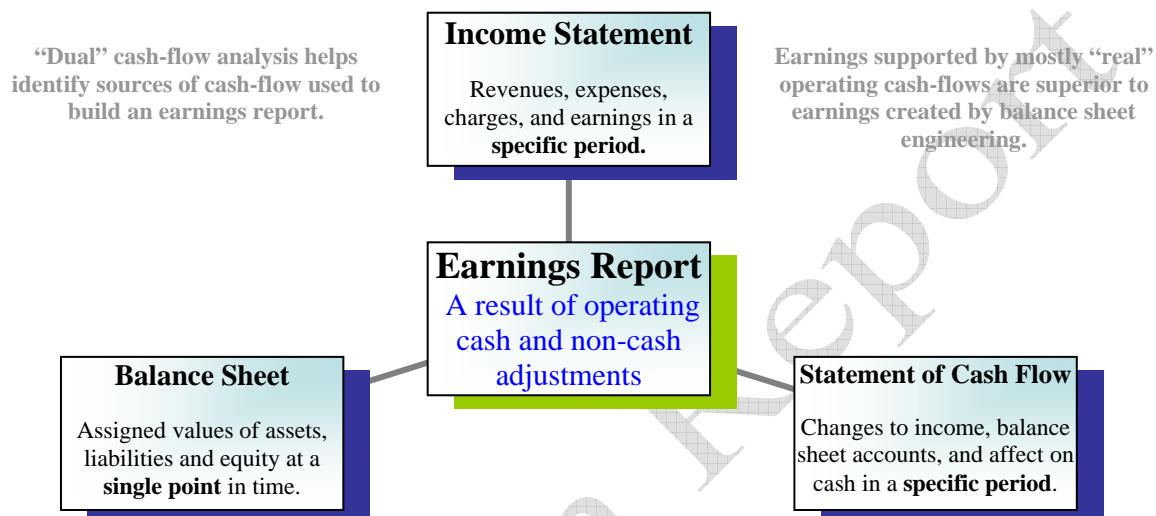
"Dual" cash-flow analysis helps identify sources of cash-flow used to build an earnings report.

Income Statement

Revenues, expenses, charges, and earnings in a **specific period.**

Earnings supported by mostly "real" operating cash-flows are superior to earnings created by balance sheet engineering.

Earnings Report

A result of operating cash and non-cash adjustments

Balance Sheet

Assigned values of assets, liabilities and equity at a **single point** in time.

Statement of Cash Flow

Changes to income, balance sheet accounts, and affect on cash in a **specific period**.

Report